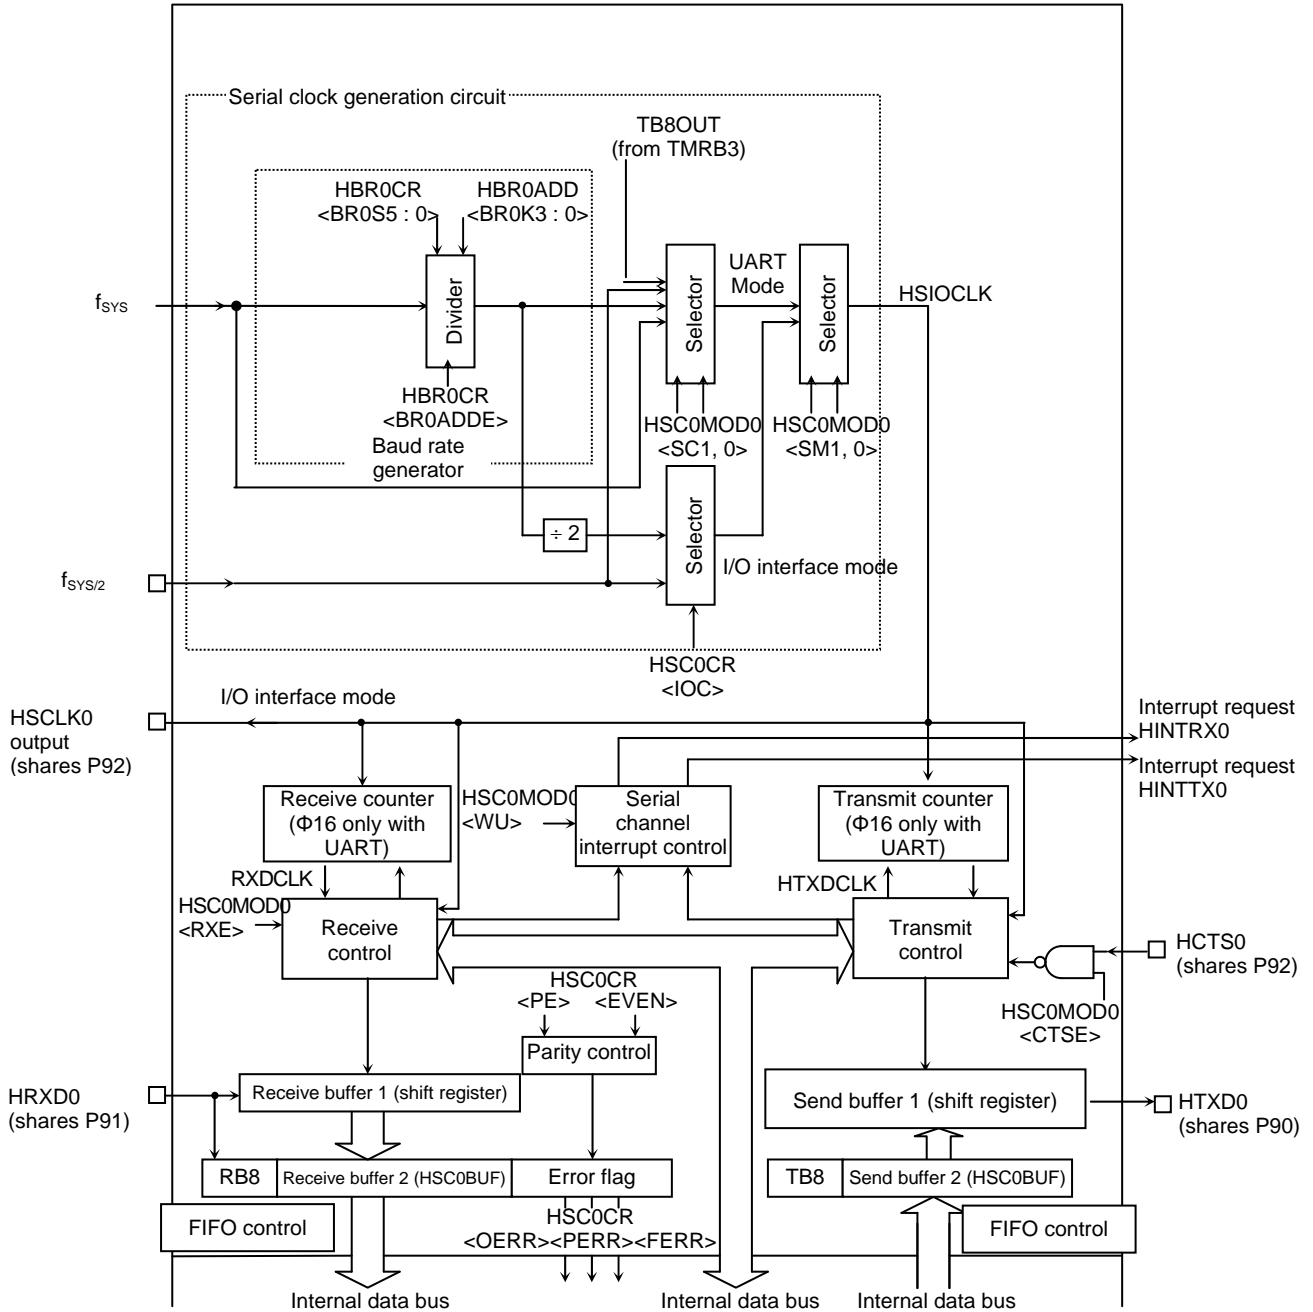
Serial clock generation circuit

TB8OUT
(from TMRB3)

HBR0CR
<BR0S5 : 0>

HBR0ADD
<BR0K3 : 0>

UART
Mode

HSIOCLK

$f_{SYS}$

Divider

Selector

Selector

HBR0CR
<BR0ADDE>

HSC0MOD0
<SC1, 0>

HSC0MOD0
<SM1, 0>

Baud rate
generator

÷ 2

Selector

I/O interface mode

$f_{SYS/2}$

HSC0CR
<IOC>

I/O interface mode

HSCLK0
output
(shares P92)

Interrupt request
HINTRX0

Interrupt request
HINTTX0

Receive counter
(Φ16 only with
UART)

HSC0MOD0
<WU>

Serial
channel
interrupt control

Transmit counter
(Φ16 only with
UART)

RXDCLK

HTXDCLK

HSC0MOD0
<RXE>

Receive
control

Transmit
control

HCTS0
(shares P92)

HSC0CR
<PE> <EVEN>

HSC0MOD0
<CTSE>

Parity control

HRXD0
(shares P91)

Receive buffer 1 (shift register)

Send buffer 1 (shift register)

HTXD0
(shares P90)

RB8

Receive buffer 2 (HSC0BUF)

Error flag

TB8

Send buffer 2 (HSC0BUF)

FIFO control

HSC0CR
<OERR><PERR><FERR>

FIFO control

Internal data bus

Internal data bus

Internal data bus